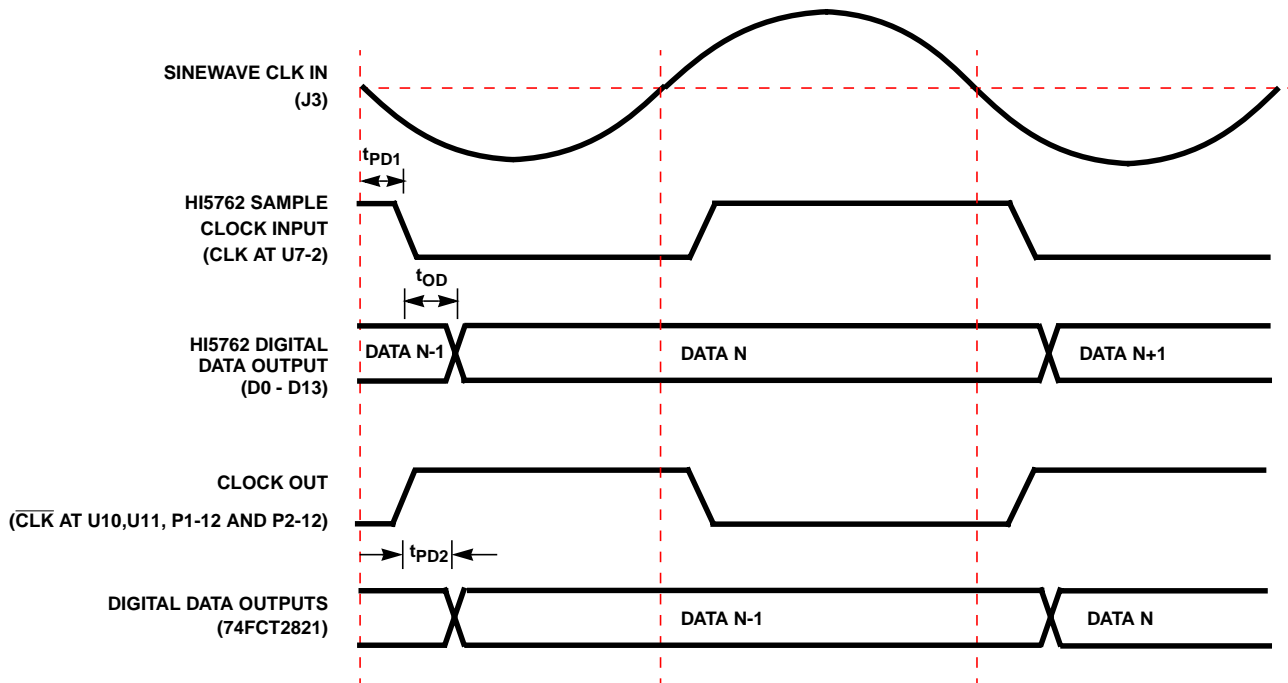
SINEWAVE CLK IN
(J3)

$t_{PD1}$

HI5762 SAMPLE
CLOCK INPUT
(CLK AT U7-2)

$t_{OD}$

HI5762 DIGITAL
DATA OUTPUT
(D0 - D13)

DATA N-1

DATA N

DATA N+1

CLOCK OUT
($\overline{CLK}$ AT U10,U11, P1-12 AND P2-12)

$t_{PD2}$

DIGITAL DATA OUTPUTS
(74FCT2821)

DATA N-1

DATA N